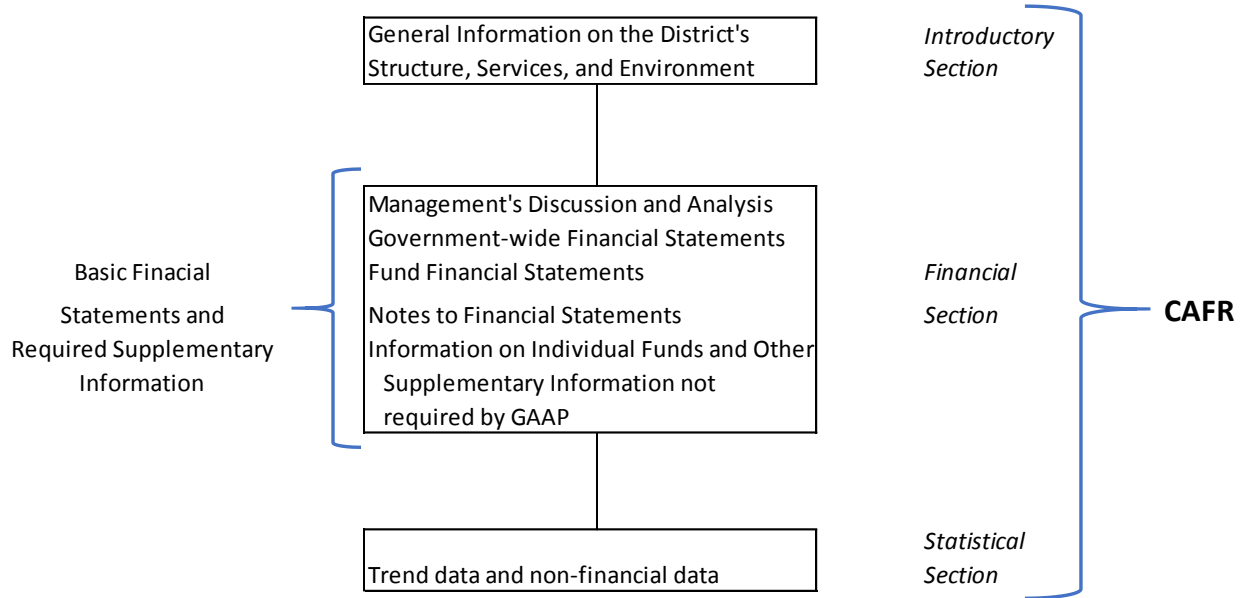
General Information on the District's Structure, Services, and Environment

*Introductory Section*

Basic Finacial Statements and Required Supplementary Information

Management's Discussion and Analysis
Government-wide Financial Statements
Fund Financial Statements
Notes to Financial Statements
Information on Individual Funds and Other Supplementary Information not required by GAAP

*Financial Section*

**CAFR**

Trend data and non-financial data

*Statistical Section*